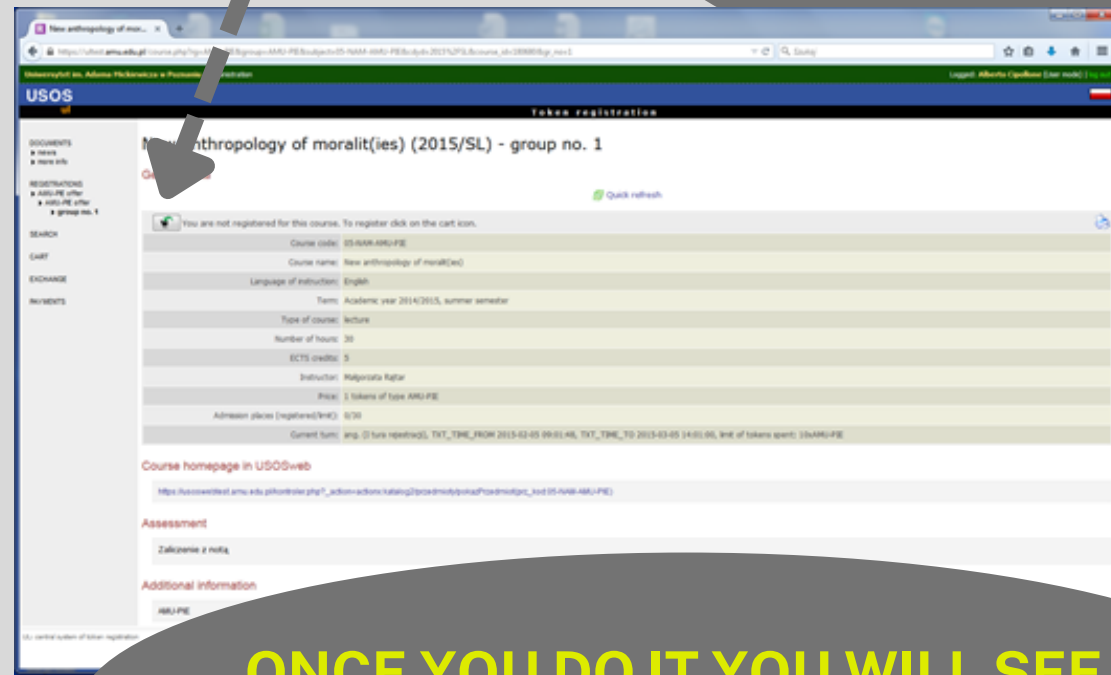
New anthropology of mor... ×

https://ufest.amu.edu.pl/course.php?cp=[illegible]

Uniwersytet im. Adama Mickiewicza w Poznaniu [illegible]

Logged: Alberto Cipollone (User mode) | log out

USOS

Token registration

DOCUMENTS
news
more info

REGISTRATIONS
AMU-PIE offer
AMU-PIE offer
group no. 1

SEARCH

CART

EXCHANGE

PAYMENTS

N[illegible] anthropology of moralit(ies) (2015/SL) - group no. 1

G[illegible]

Quick refresh

You are not registered for this course. To register click on the cart icon.

| | |
|---|---|
| Course code: | 05-NAM-AMU-PIE |
| Course name: | New anthropology of moralit(ies) |
| Language of instruction: | English |
| Term: | Academic year 2014/2015, summer semester |
| Type of course: | lecture |
| Number of hours: | 30 |
| ECTS credits: | 5 |
| Instructor: | Małgorzata Rajtar |
| Price: | 1 tokens of type AMU-PIE |
| Admission places (registered/limit): | 0/30 |
| Current turn: | ang. (I tura rejestracji), TXT_TIME_FROM 2015-02-05 09:01:48, TXT_TIME_TO 2015-03-05 14:01:00, limit of tokens spent: 10xAMU-PIE |

Course homepage in USOSweb

https://usosweb/test.amu.edu.pl/kontroler.php?_action=actionx:katalog2/przedmioty/pokazPrzedmiot(prz_kod:05-NAM-AMU-PIE)

Assessment

Zaliczenie z notą

Additional information

AMU-PIE

ULi central system of token registration

ONCE YOU DO IT YOU WILL SEE